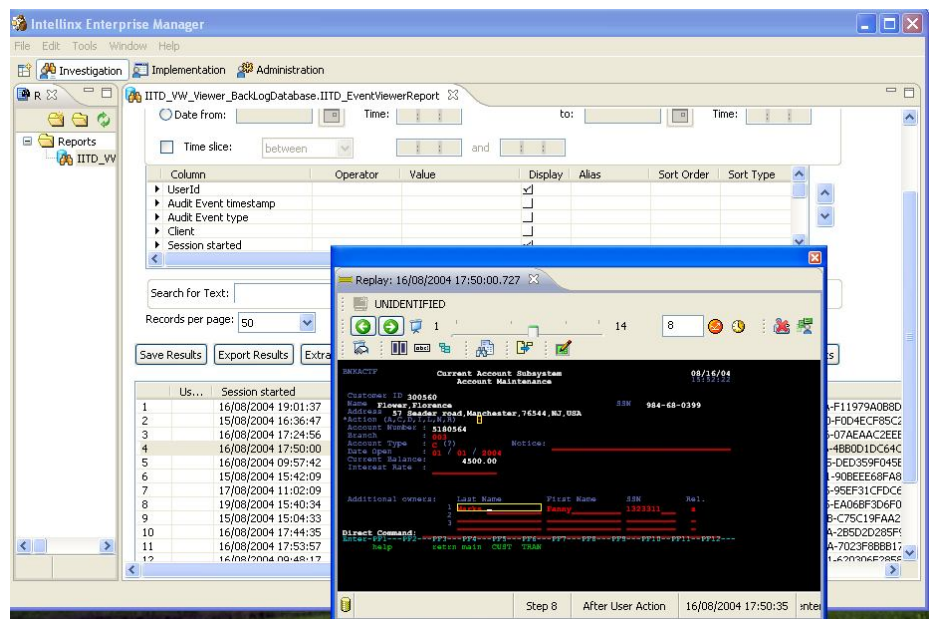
Intellinx Enterprise Manager

File Edit Tools Window Help

Investigation Implementation Administration

R

Reports
IITD_VW

IITD_VW_Viewer_BackLogDatabase.IITD_EventViewerReport

Date from: Time: to: Time:

Time slice: between and

| Column | Operator | Value | Display | Alias | Sort Order | Sort Type |
|---|---|---|---|---|---|---|
| UserId | | | ☑ | | | |
| Audit Event timestamp | | | ☐ | | | |
| Audit Event type | | | ☐ | | | |
| Client | | | ☐ | | | |
| Session started | | | ☑ | | | |

Search for Text:

Records per page: 50

Save Results Export Results Extra

| | Us... | Session started | |
|---|---|---|---|
| 1 | | 16/08/2004 19:01:37 | A-F11979A0B8D |
| 2 | | 15/08/2004 16:36:47 | D-F0D4ECF85C2 |
| 3 | | 16/08/2004 17:24:56 | 5-07AEAAC2EEE |
| 4 | | 16/08/2004 17:50:00 | -4BB0D1DC64C |
| 5 | | 16/08/2004 09:57:42 | 5-DED359F045E |
| 6 | | 15/08/2004 15:42:09 | 1-90BEEE68FA8 |
| 7 | | 17/08/2004 11:02:09 | 5-95EF31CFDC6 |
| 8 | | 19/08/2004 15:40:34 | 5-EA06BF3D6F0 |
| 9 | | 15/08/2004 15:04:33 | B-C75C19FAA2 |
| 10 | | 16/08/2004 17:44:35 | A-2B5D2D285F |
| 11 | | 16/08/2004 17:53:57 | A-7023F8BBB17 |
| 12 | | 16/08/2004 09:48:17 | 1-620306E2855 |

Replay: 16/08/2004 17:50:00.727

UNIDENTIFIED

1 14 8

BKKACTF Current Account Subsystem 08/16/04
Account Maintenance 15:52:22

Customer ID 300560
Name Flower,Florence SSN 984-68-0399
Address 57 Seader road,Manchester,76544,NJ,USA
Action (A,C,D,I,L,N,R)
Account Number : 5180564
Branch : 003
Account Type : C (?) Notice:
Date Open : 01 / 01 / 2004
Current Balance: 4500.00
Interest Rate :

Additional owners: Last Name First Name SSN Rel.
1 Marks Fanny 1323311 a
2
3

Direct Command:
Enter-PF1---PF2---PF3---PF4---PF5---PF6---PF7---PF8---PF9---PF10--PF11--PF12---
help retrn main CUST TRAN

Step 8 After User Action 16/08/2004 17:50:35